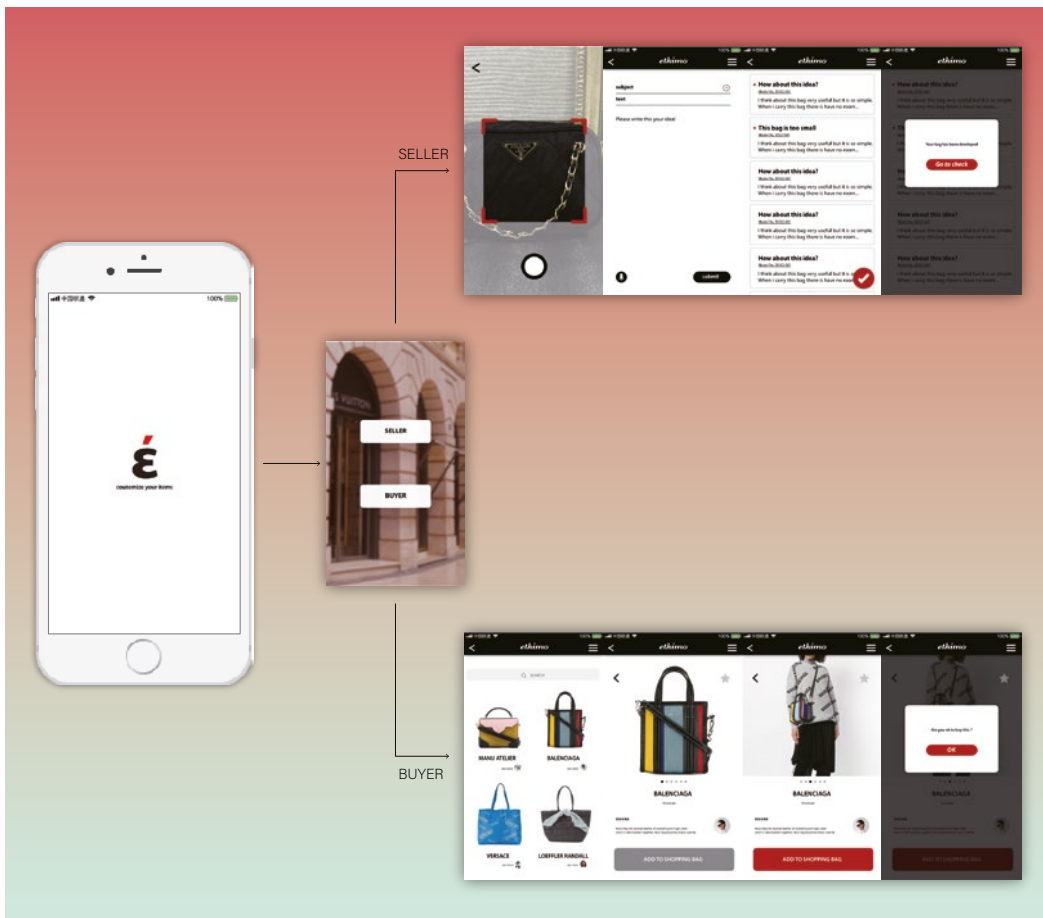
SELLER

ethimo

subject

text

Please write this your idea!

submit

How about this idea?

This bag is too small

I think about this bag very useful but it is so simple. When I carry this bag there is have no room...

How about this idea?

How about this idea?

How about this idea?

Your bag has been developed

Go to check

100%

é

customize your items

SELLER

BUYER

BUYER

SEARCH

MANU ATELIER

BALENCIAGA

VERSACE

LOEFFLER RANDALL

BALENCIAGA

BALENCIAGA

Do you wish to buy this ?

OK

ADD TO SHOPPING BAG

ADD TO SHOPPING BAG

ADD TO SHOPPING BAG